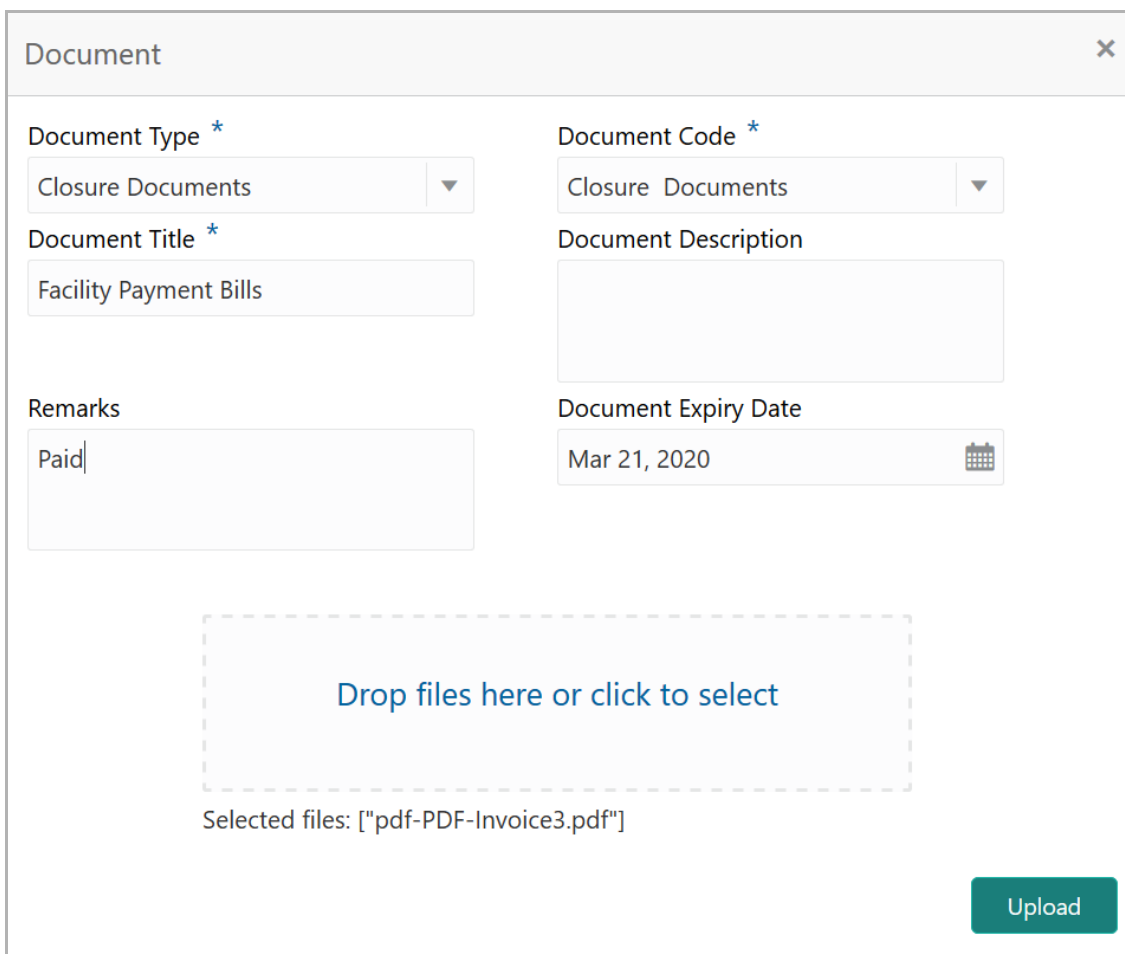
Document ×

Document Type *
Closure Documents

Document Code *
Closure  Documents

Document Title *
Facility Payment Bills

Document Description

Remarks
Paid

Document Expiry Date
Mar 21, 2020

Drop files here or click to select

Selected files: ["pdf-PDF-Invoice3.pdf"]

Upload